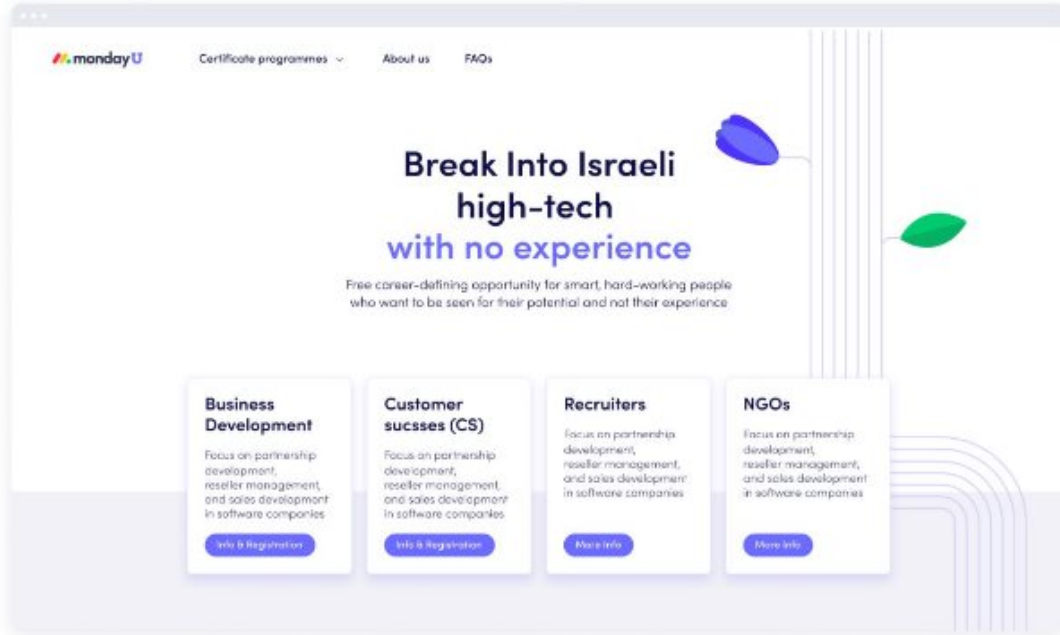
mondayU

Certificate programmes

About us

FAQs

Break Into Israeli high-tech with no experience

Free career-defining opportunity for smart, hard-working people who want to be seen for their potential and not their experience

Business Development

Focus on partnership development, reseller management, and sales development in software companies

Info & Registration

Customer sucsses (CS)

Focus on partnership development, reseller management, and sales development in software companies

Info & Registration

Recruiters

Focus on partnership development, reseller management, and sales development in software companies

More Info

NGOs

Focus on partnership development, reseller management, and sales development in software companies

More Info